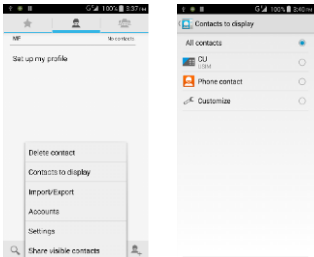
100% 3:37 PM

ME

No contacts

Set up my profile

Delete contact

Contacts to display

Import/Export

Accounts

Settings

Share visible contacts

100% 3:40 PM

Contacts to display

All contacts

CU

USIM

Phone contact

Customize